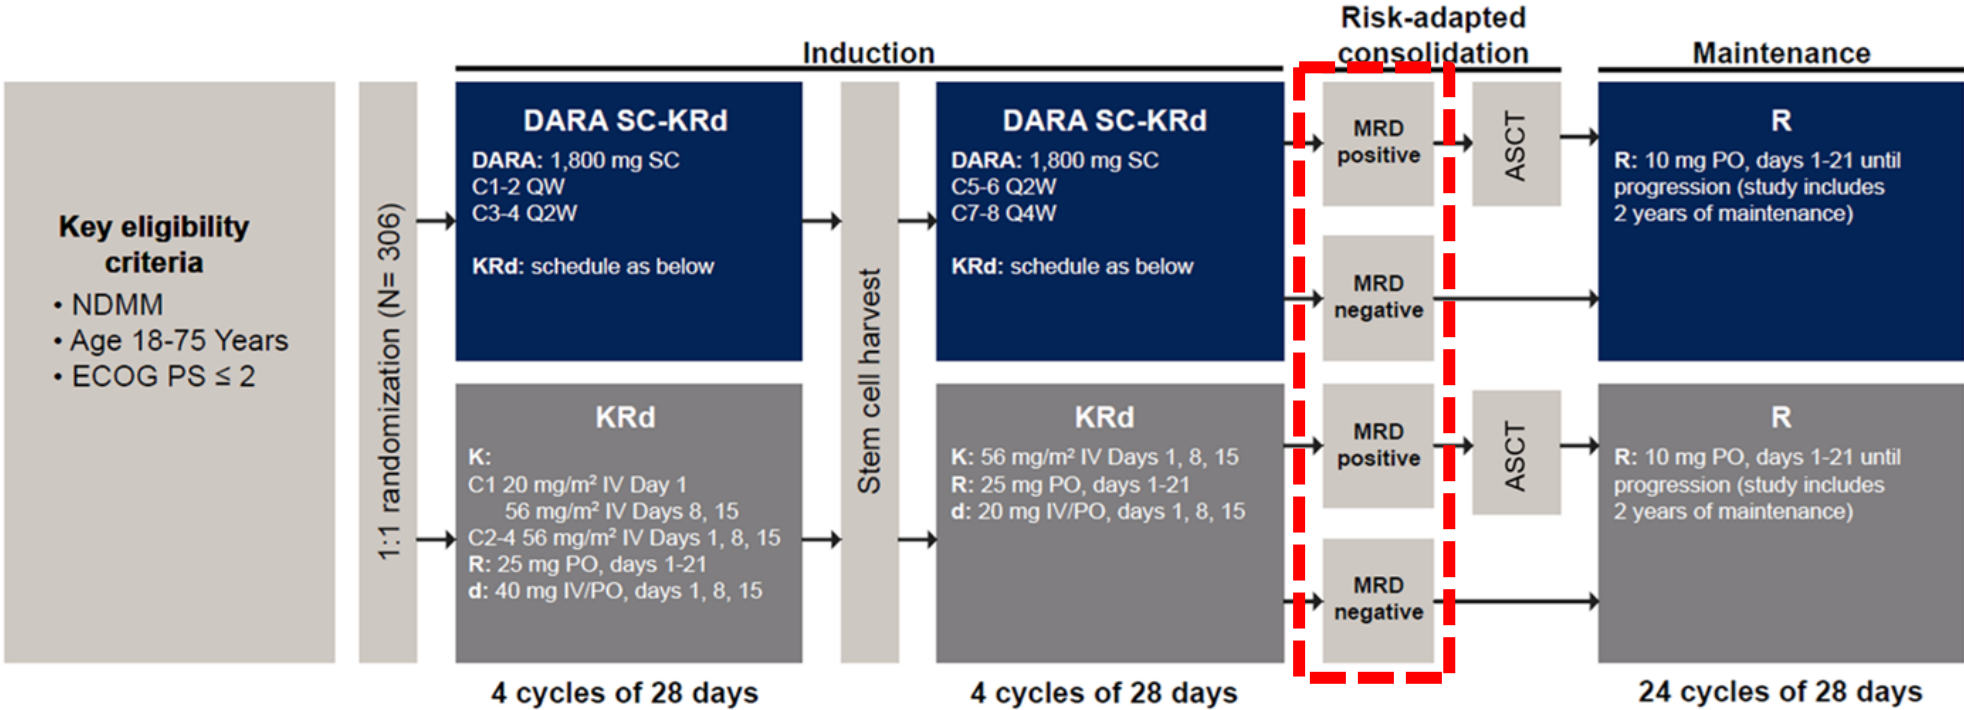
Induction

Risk-adapted consolidation

Maintenance

Key eligibility criteria
• NDMM
• Age 18-75 Years
• ECOG PS ≤ 2

1:1 randomization (N= 306)

DARA SC-KRd
DARA: 1,800 mg SC
C1-2 QW
C3-4 Q2W

KRd: schedule as below

KRd
K:
C1 20 mg/m² IV Day 1
56 mg/m² IV Days 8, 15
C2-4 56 mg/m² IV Days 1, 8, 15
R: 25 mg PO, days 1-21
d: 40 mg IV/PO, days 1, 8, 15

4 cycles of 28 days

Stem cell harvest

DARA SC-KRd
DARA: 1,800 mg SC
C5-6 Q2W
C7-8 Q4W

KRd: schedule as below

KRd
K: 56 mg/m² IV Days 1, 8, 15
R: 25 mg PO, days 1-21
d: 20 mg IV/PO, days 1, 8, 15

4 cycles of 28 days

MRD positive

MRD negative

MRD positive

MRD negative

ASCT

ASCT

R
R: 10 mg PO, days 1-21 until progression (study includes 2 years of maintenance)

R
R: 10 mg PO, days 1-21 until progression (study includes 2 years of maintenance)

24 cycles of 28 days